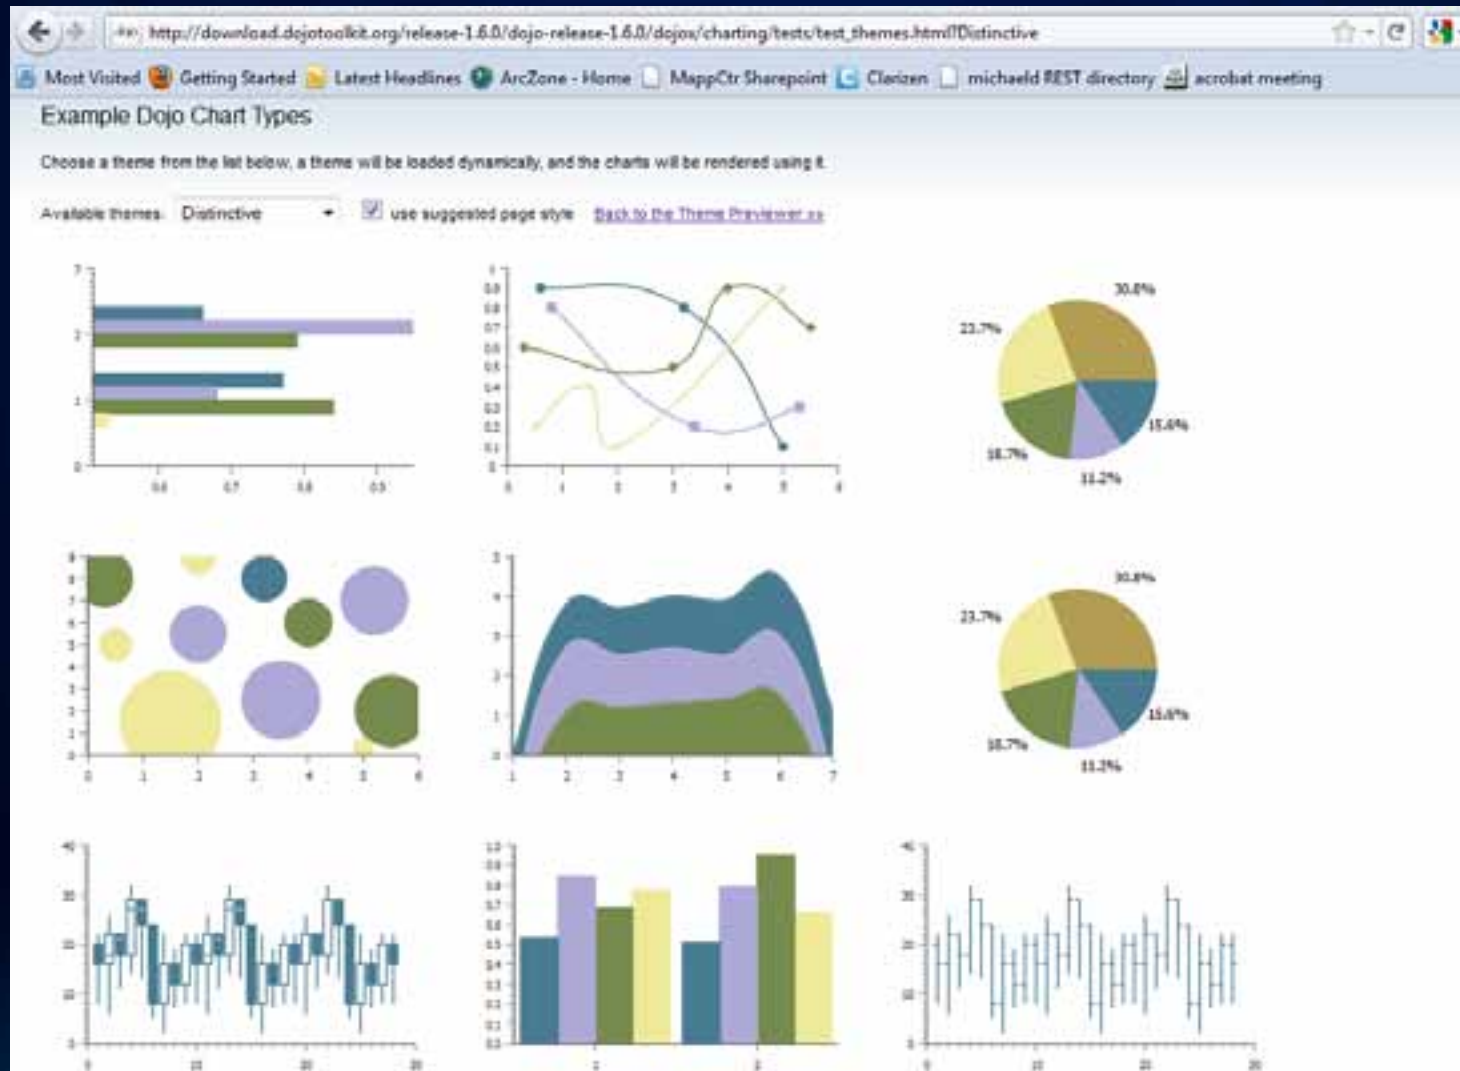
http://download.dojotoolkit.org/release-1.6.0/dojo-release-1.6.0/dojox/charting/tests/test_themes.html?Distinctive

Most Visited Getting Started Latest Headlines ArcZone - Home MappCtr Sharepoint Clarizen michaeld REST directory acrobat meeting

Example Dojo Chart Types

Choose a theme from the list below, a theme will be loaded dynamically, and the charts will be rendered using it.

Available themes: Distinctive use suggested page style Back to the Theme Previewer »»

30.8%
23.7%
15.6%
18.7%
11.2%

30.8%
23.7%
15.6%
18.7%
11.2%